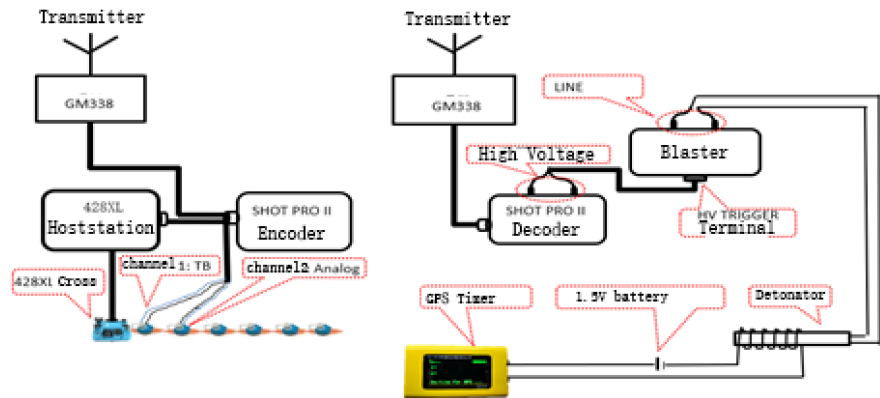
Transmitter

GM338

428XL
Hoststation

SHOT PRO II
Encoder

428XL Cross

channel1: TB

channel2 Analog

Transmitter

GM338

LINE

Blaster

High Voltage

SHOT PRO II
Decoder

HV TRIGGER
Terminal

GPS Timer

1.5V battery

Detonator